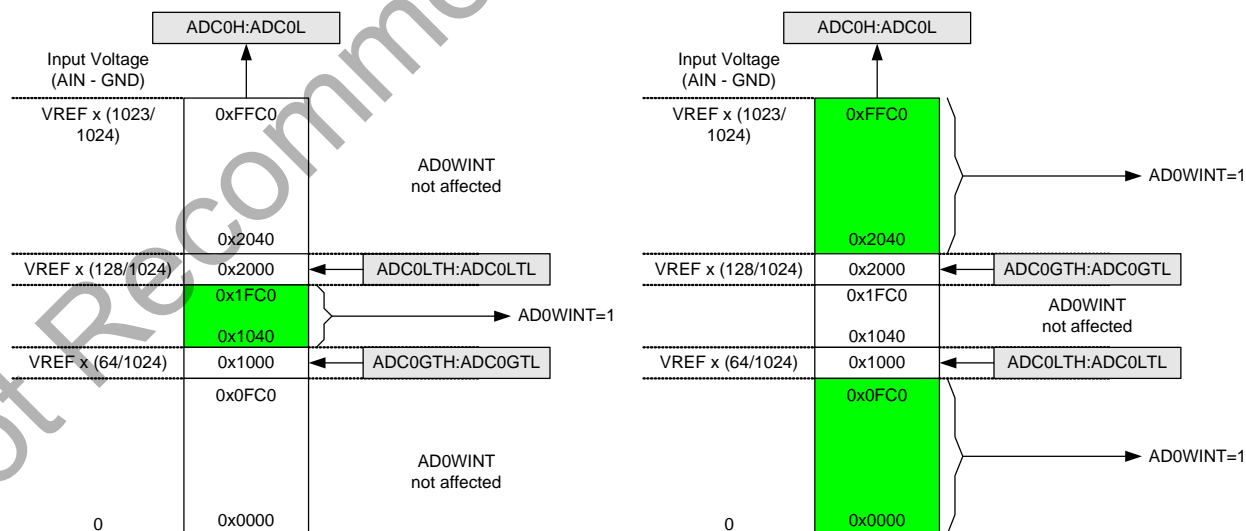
ADC0H:ADC0L

Input Voltage (AIN - GND)

VREF x (1023/ 1024)

0xFFC0

AD0WINT not affected

0x2040

VREF x (128/1024)

0x2000

ADC0LTH:ADC0LTL

0x1FC0

AD0WINT=1

0x1040

VREF x (64/1024)

0x1000

ADC0GTH:ADC0GTL

0x0FC0

AD0WINT not affected

0

0x0000

ADC0H:ADC0L

Input Voltage (AIN - GND)

VREF x (1023/ 1024)

0xFFC0

AD0WINT=1

0x2040

VREF x (128/1024)

0x2000

ADC0GTH:ADC0GTL

0x1FC0

AD0WINT not affected

0x1040

VREF x (64/1024)

0x1000

ADC0LTH:ADC0LTL

0x0FC0

AD0WINT=1

0

0x0000